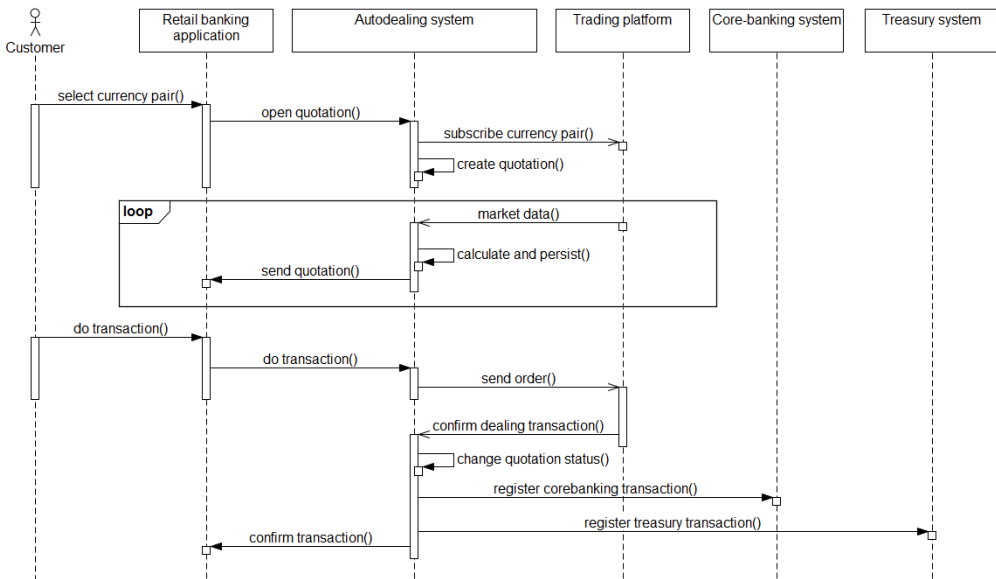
Customer

Retail banking application

Autodealing system

Trading platform

Core-banking system

Treasury system

select currency pair()

open quotation()

subscribe currency pair()

create quotation()

loop

market data()

calculate and persist()

send quotation()

do transaction()

do transaction()

send order()

confirm dealing transaction()

change quotation status()

register corebanking transaction()

register treasury transaction()

confirm transaction()